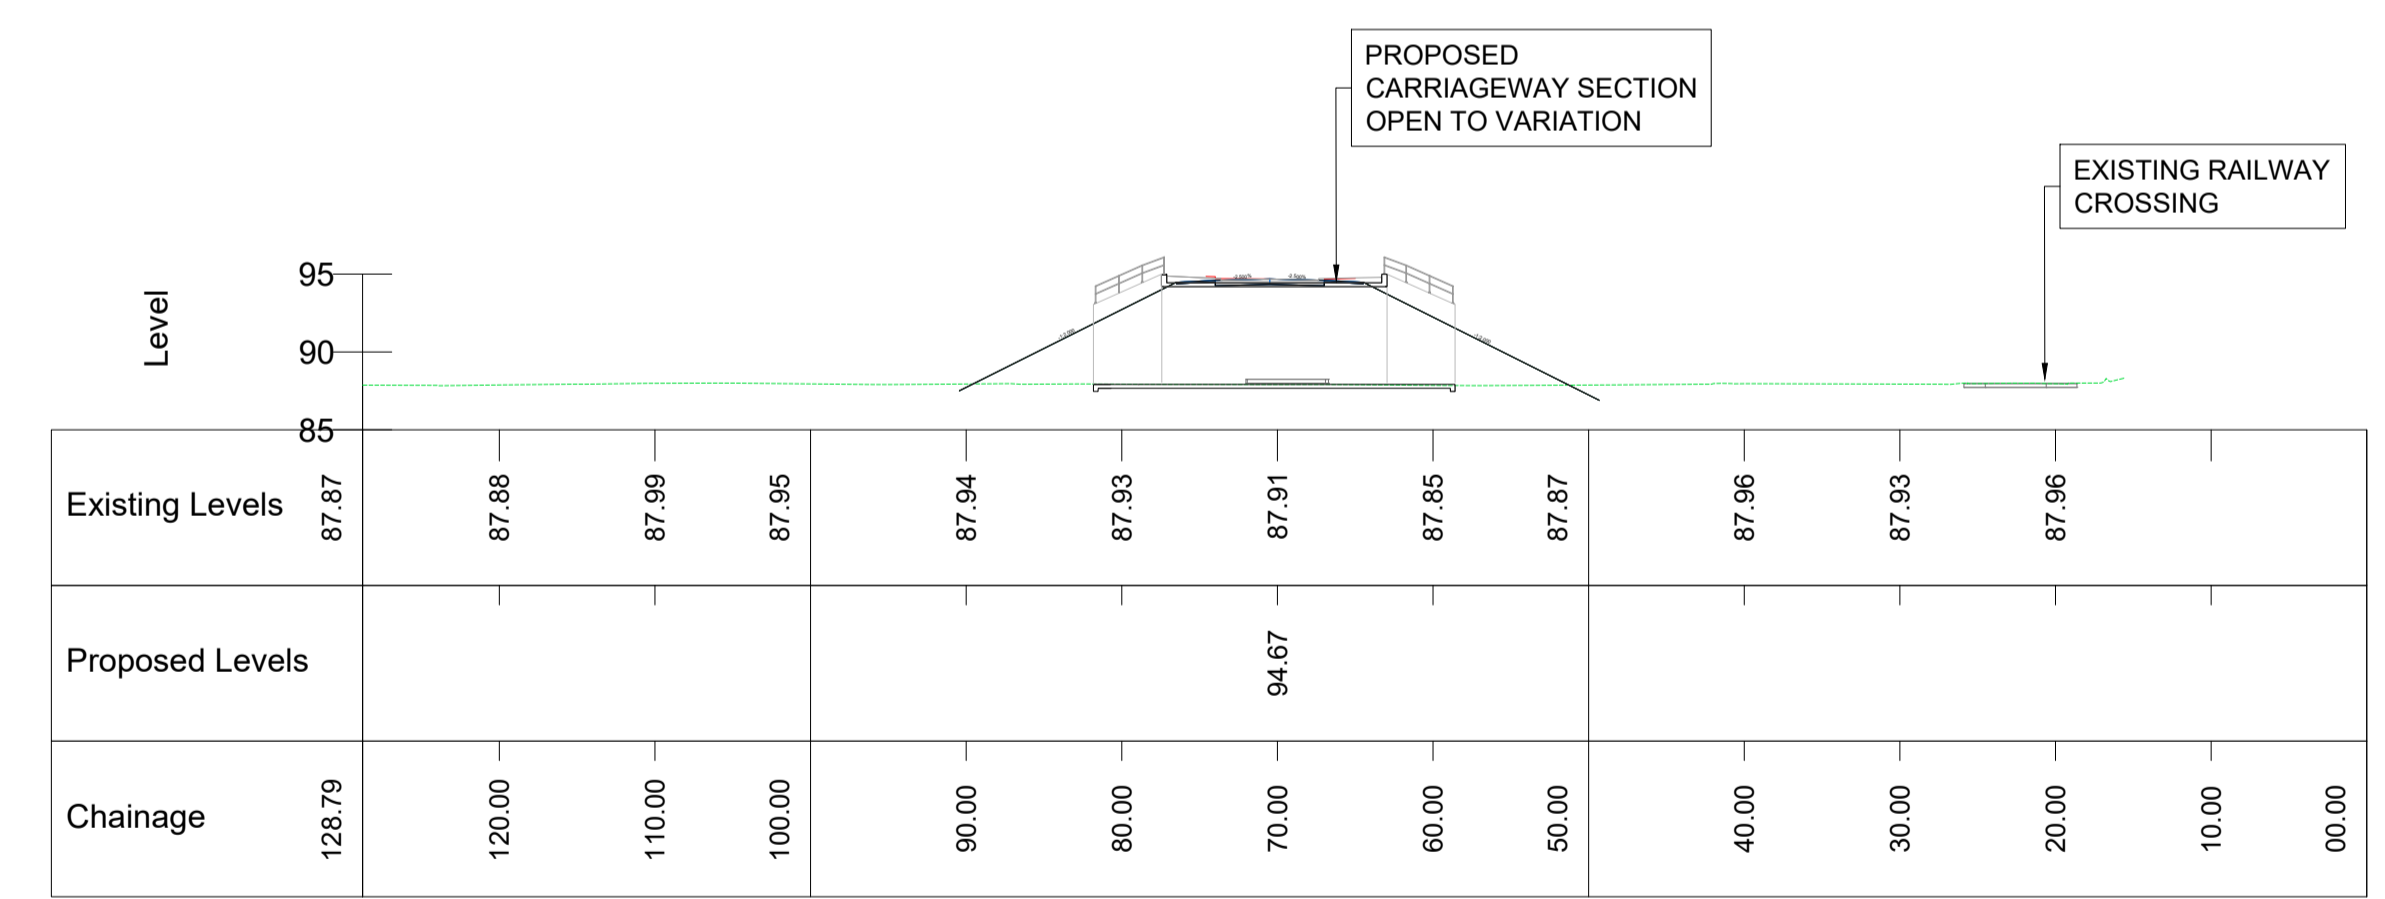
PROPOSED CARRIAGEWAY SECTION OPEN TO VARIATION

EXISTING RAILWAY CROSSING

Level

95

90

85

| Existing Levels | 87.87 | 87.88 | 87.99 | 87.95 | 87.94 | 87.93 | 87.91 | 87.85 | 87.87 | 87.96 | 87.93 | 87.96 | | |
|---|---|---|---|---|---|---|---|---|---|---|---|---|---|---|
| Proposed Levels | | | | | | | 94.67 | | | | | | | |
| Chainage | 128.79 | 120.00 | 110.00 | 100.00 | 90.00 | 80.00 | 70.00 | 60.00 | 50.00 | 40.00 | 30.00 | 20.00 | 10.00 | 00.00 |